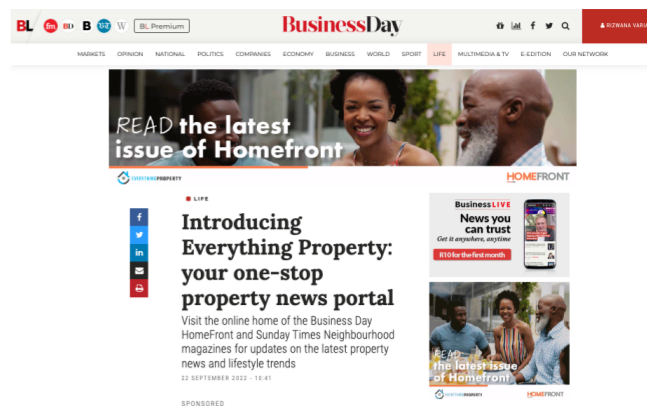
BL fm BD B TK W BL Premium

BusinessDay

RIZWANA VARA

MARKETS OPINION NATIONAL POLITICS COMPANIES ECONOMY BUSINESS WORLD SPORT LIFE MULTIMEDIA & TV E-EDITION OUR NETWORK

READ the latest issue of Homefront

EVERYTHING PROPERTY

HOMEFRONT

LIFE

Introducing Everything Property: your one-stop property news portal

Visit the online home of the Business Day HomeFront and Sunday Times Neighbourhood magazines for updates on the latest property news and lifestyle trends

22 SEPTEMBER 2022 - 10:41

SPONSORED

Business LIVE

News you can trust

Get it anywhere, anytime

R10 for the first month

READ the latest issue of Homefront

EVERYTHING PROPERTY

HOMEFRONT